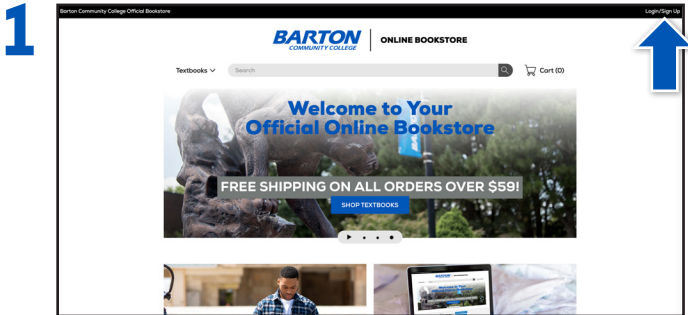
1

Barton Community College Official Bookstore

Login/Sign Up

BARTON COMMUNITY COLLEGE

ONLINE BOOKSTORE

Textbooks

Search

Cart (0)

Welcome to Your Official Online Bookstore

FREE SHIPPING ON ALL ORDERS OVER $59!

SHOP TEXTBOOKS